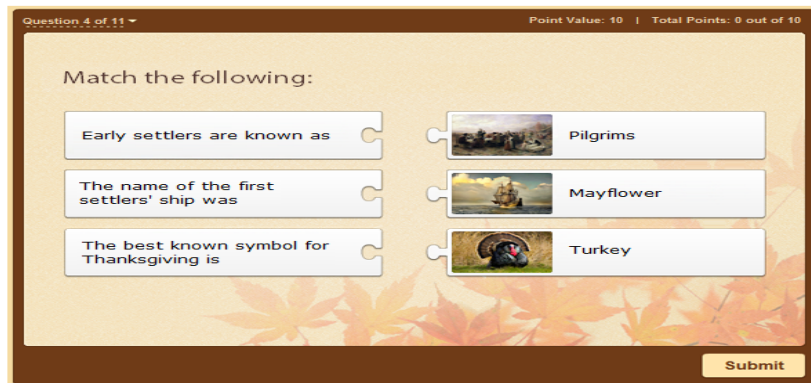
Question 4 of 11

Point Value: 10 | Total Points: 0 out of 10

Match the following:

Early settlers are known as

Pilgrims

The name of the first settlers' ship was

Mayflower

The best known symbol for Thanksgiving is

Turkey

Submit